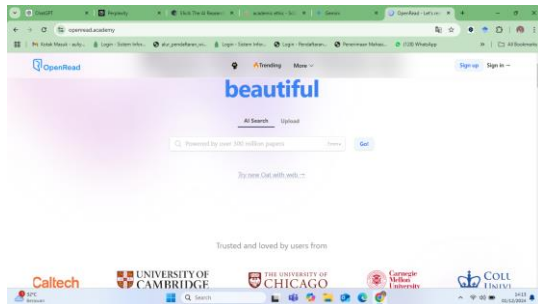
ChatGPT
Perplexity
Klick The AI Research
academic ethics - b...
Gemini
OpenRead - Let's re...

openread.academy

Untuk Masuk - aulyi...
Login - Sistem Infor...
alur pendaftaran_mi...
Login - Sistem Infor...
Login - Pendaftaran...
Penerimaan Mahasi...
(128) WhatsApp
All Bookmarks

OpenRead
Trending
More
Sign up
Sign in

beautiful

AI Search
Upload

Powered by over 300 million papers
Go!

Try new Chat with web

Trusted and loved by users from

Caltech
UNIVERSITY OF CAMBRIDGE
THE UNIVERSITY OF CHICAGO
Carnegie Mellon University
COLU UNIVI

SPC
Search
14:13
05/12/2024